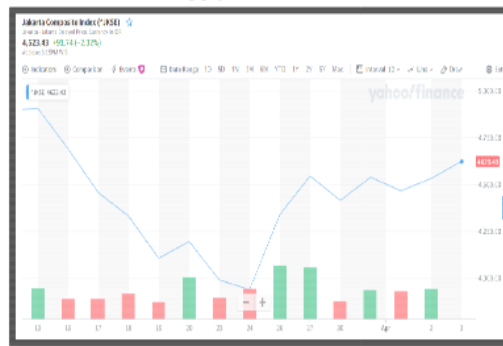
Jakarta Composite Index (^JKSE) ☆

Jakarta - Jakarta Delayed Price. Currency in IDR

4,523.43 +90.74 (+2.32%)

At close 5:59PM WIB

Indicators Comparison Events Date Range 1D 5D 1M 3M 6M YTD 1Y 2Y 5Y Max Interval 1D Line Draw

^JKSE 4623.43

yahoo!finance

5,000.00

4,750.00

4,623.43

4,500.00

4,250.00

4,000.00

13 16 17 18 19 20 23 24 26 27 30 Apr 2 3